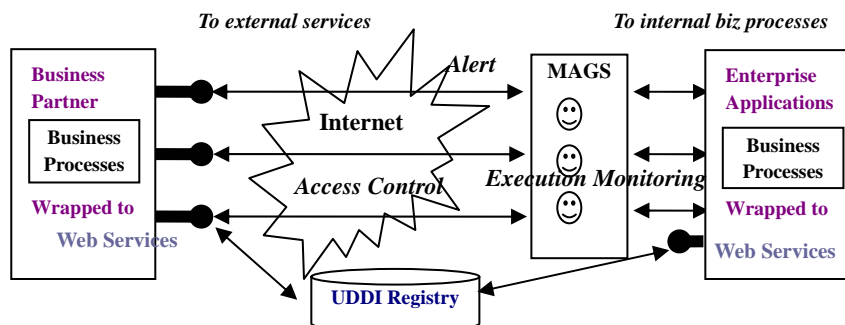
To external services

To internal biz processes

Business Partner

Business Processes

Wrapped to

Web Services

Alert

Internet

Access Control

MAGS

Execution Monitoring

Enterprise Applications

Business Processes

Wrapped to

Web Services

UDDI Registry